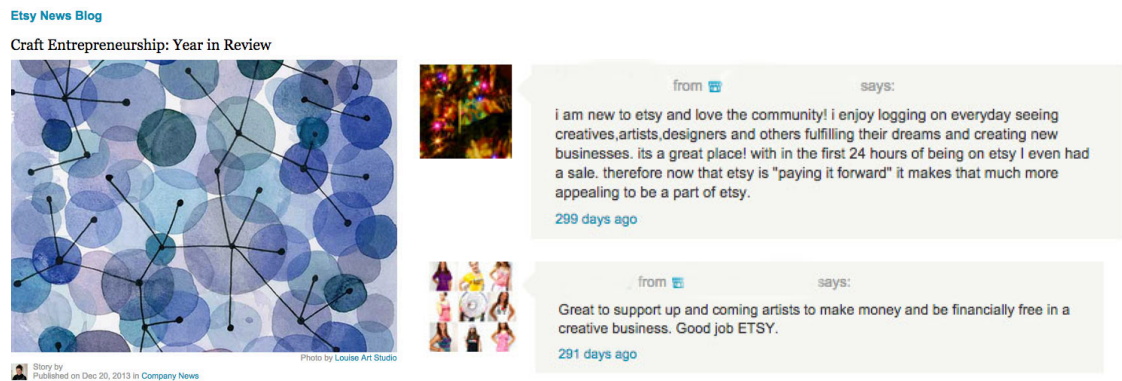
Etsy News Blog

Craft Entrepreneurship: Year in Review

Photo by Louise Art Studio

Story by
Published on Dec 20, 2013 in Company News

from says:

i am new to etsy and love the community! i enjoy logging on everyday seeing creatives,artists,designers and others fulfilling their dreams and creating new businesses. its a great place! with in the first 24 hours of being on etsy I even had a sale. therefore now that etsy is "paying it forward" it makes that much more appealing to be a part of etsy.

299 days ago

from says:

Great to support up and coming artists to make money and be financially free in a creative business. Good job ETSY.

291 days ago